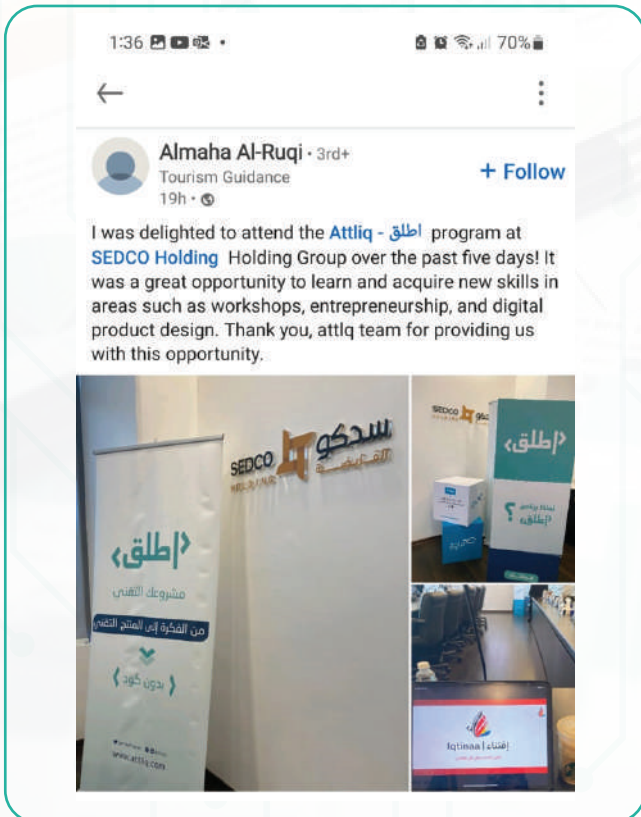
1:36 70%

←

Almaha Al-Ruqi • 3rd+
Tourism Guidance
19h •

+ Follow

I was delighted to attend the Attliq - اطلق program at SEDCO Holding Holding Group over the past five days! It was a great opportunity to learn and acquire new skills in areas such as workshops, entrepreneurship, and digital product design. Thank you, attlq team for providing us with this opportunity.

‹اطلق›
مشروعك التقني
من الفكرة إلى المنتج التقني
بدون كود

SEDCO سدكو القابضة
HOLDING

SEDCO

‹اطلق›

‹اطلق›

Iqtinaa | إقتناء